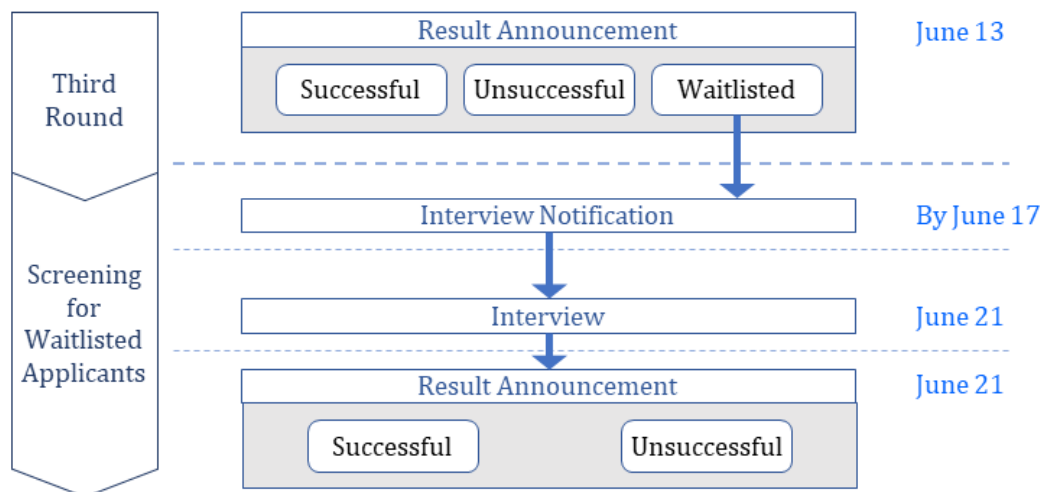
Third Round

Result Announcement

June 13

Successful

Unsuccessful

Waitlisted

Screening for Waitlisted Applicants

Interview Notification

By June 17

Interview

June 21

Result Announcement

June 21

Successful

Unsuccessful